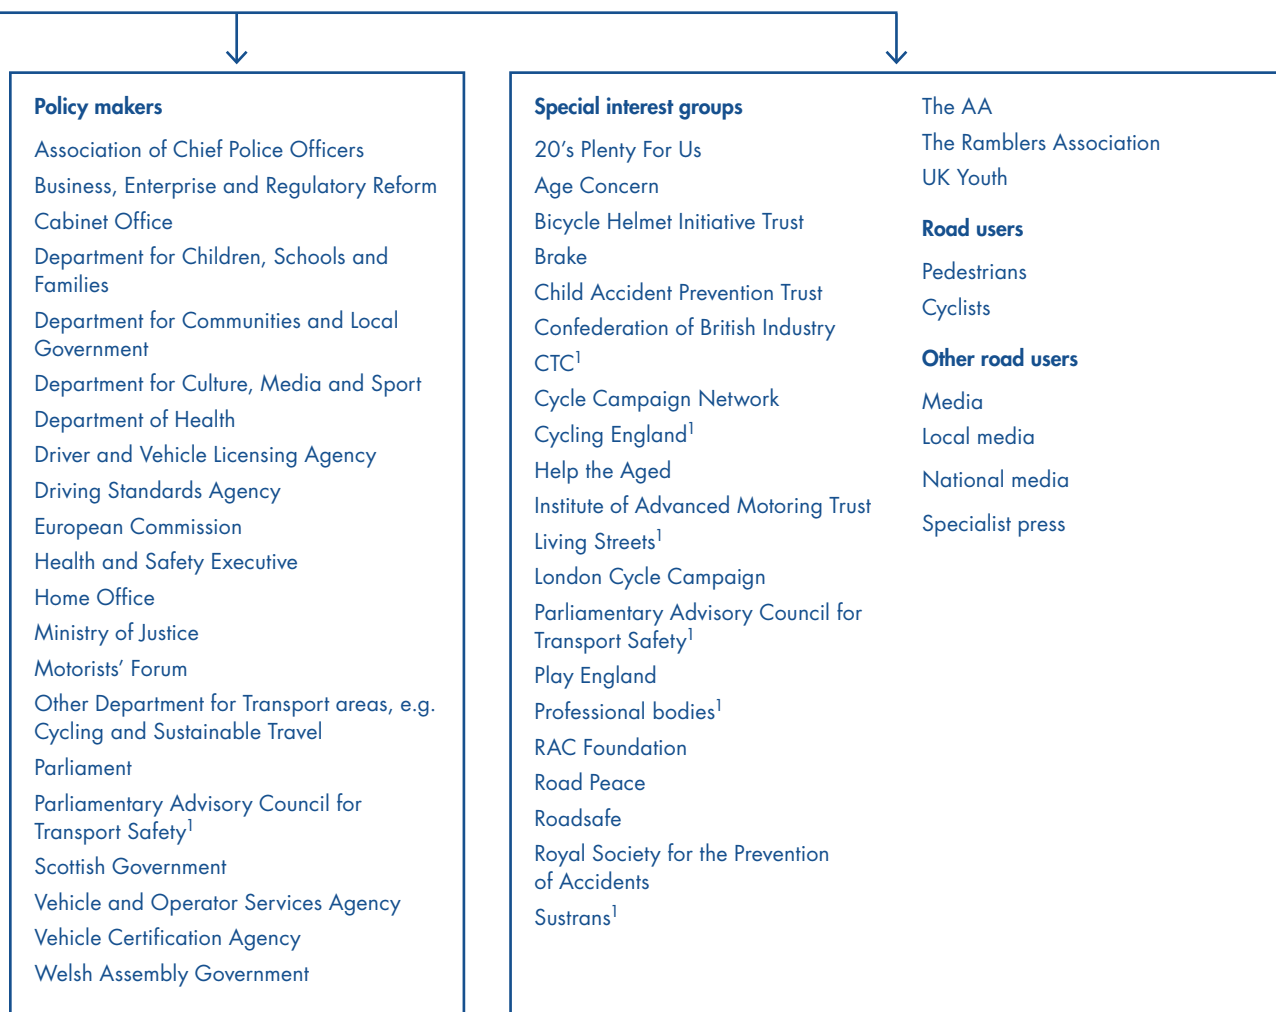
Policy makers

Association of Chief Police Officers
Business, Enterprise and Regulatory Reform
Cabinet Office
Department for Children, Schools and Families
Department for Communities and Local Government
Department for Culture, Media and Sport
Department of Health
Driver and Vehicle Licensing Agency
Driving Standards Agency
European Commission
Health and Safety Executive
Home Office
Ministry of Justice
Motorists' Forum
Other Department for Transport areas, e.g. Cycling and Sustainable Travel
Parliament
Parliamentary Advisory Council for Transport Safety$^1$
Scottish Government
Vehicle and Operator Services Agency
Vehicle Certification Agency
Welsh Assembly Government

Special interest groups

20's Plenty For Us
Age Concern
Bicycle Helmet Initiative Trust
Brake
Child Accident Prevention Trust
Confederation of British Industry
CTC$^1$
Cycle Campaign Network
Cycling England$^1$
Help the Aged
Institute of Advanced Motoring Trust
Living Streets$^1$
London Cycle Campaign
Parliamentary Advisory Council for Transport Safety$^1$
Play England
Professional bodies$^1$
RAC Foundation
Road Peace
Roadsafe
Royal Society for the Prevention of Accidents
Sustrans$^1$

The AA
The Ramblers Association
UK Youth

Road users

Pedestrians
Cyclists

Other road users

Media
Local media
National media
Specialist press